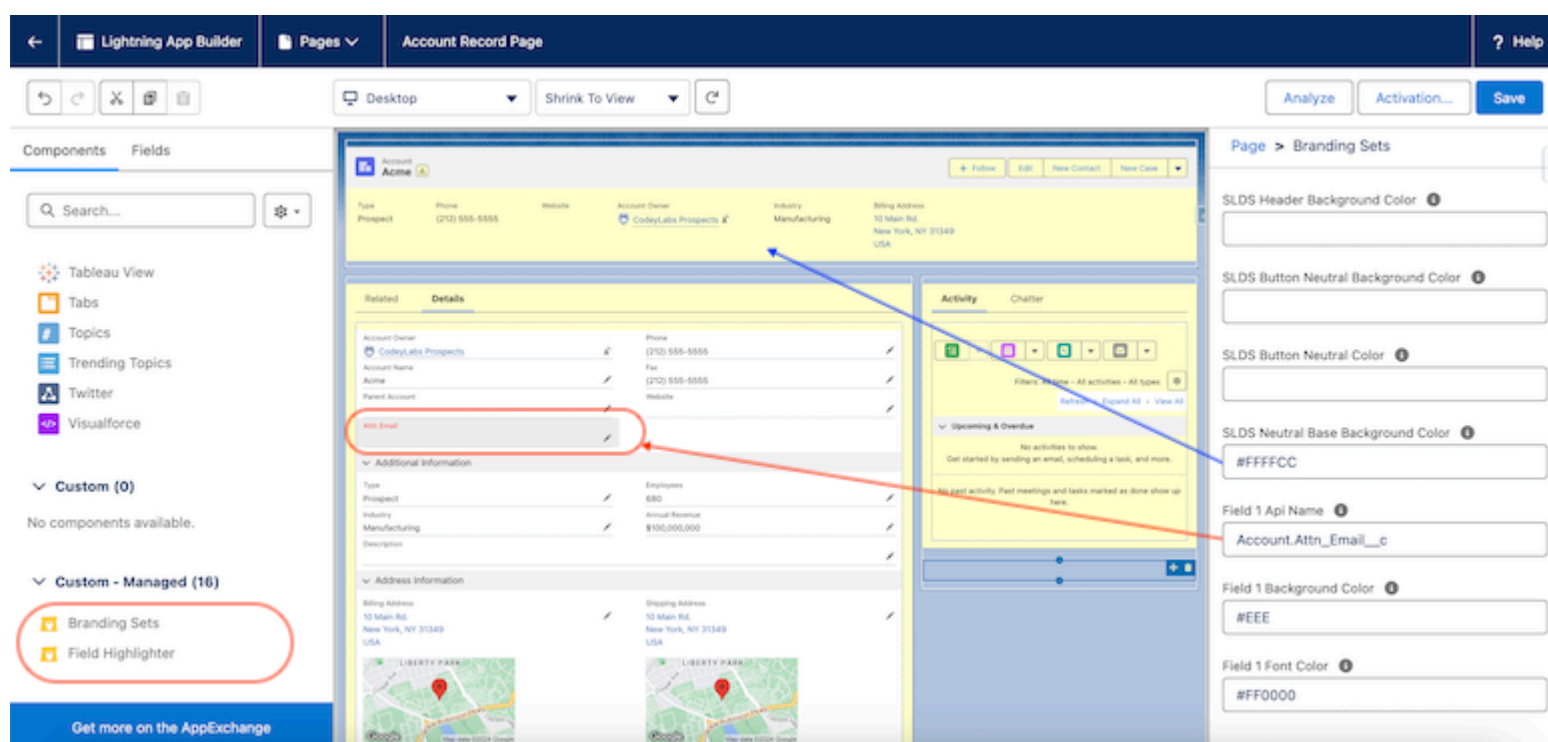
Lightning App Builder | Pages | Account Record Page | ? Help

Desktop | Shrink To View | Analyze | Activation... | Save

Components | Fields

Search...

Tableau View
Tabs
Topics
Trending Topics
Twitter
Visualforce

Custom (0)
No components available.

Custom - Managed (16)
Branding Sets
Field Highlighter

Get more on the AppExchange

Account
Acme

+ Follow | Edit | New Contact | New Case

Type
Prospect
Phone
(212) 555-5555
Website
Account Owner
CodeyLabs Prospects
Industry
Manufacturing
Billing Address
10 Main Rd.
New York, NY 31349
USA

Related | Details

Account Owner
CodeyLabs Prospects
Phone
(212) 555-5555
Account Name
Acme
Fax
(212) 555-5555
Parent Account
Website
Attn Email

Additional Information
Type
Prospect
Employees
680
Industry
Manufacturing
Annual Revenue
$100,000,000
Description

Address Information
Billing Address
10 Main Rd.
New York, NY 31349
USA
Shipping Address
10 Main Rd.
New York, NY 31349
USA

LIBERTY PARK
LIBERTY PARK

Activity | Chatter

Filters: All time • All activities • All types
Refresh • Expand All • View All

Upcoming & Overdue
No activities to show.
Get started by sending an email, scheduling a task, and more.

No past activity. Past meetings and tasks marked as done show up here.

Page > Branding Sets

SLDS Header Background Color

SLDS Button Neutral Background Color

SLDS Button Neutral Color

SLDS Neutral Base Background Color
#FFFFCC

Field 1 Api Name
Account.Attn_Email__c

Field 1 Background Color
#EEE

Field 1 Font Color
#FF0000